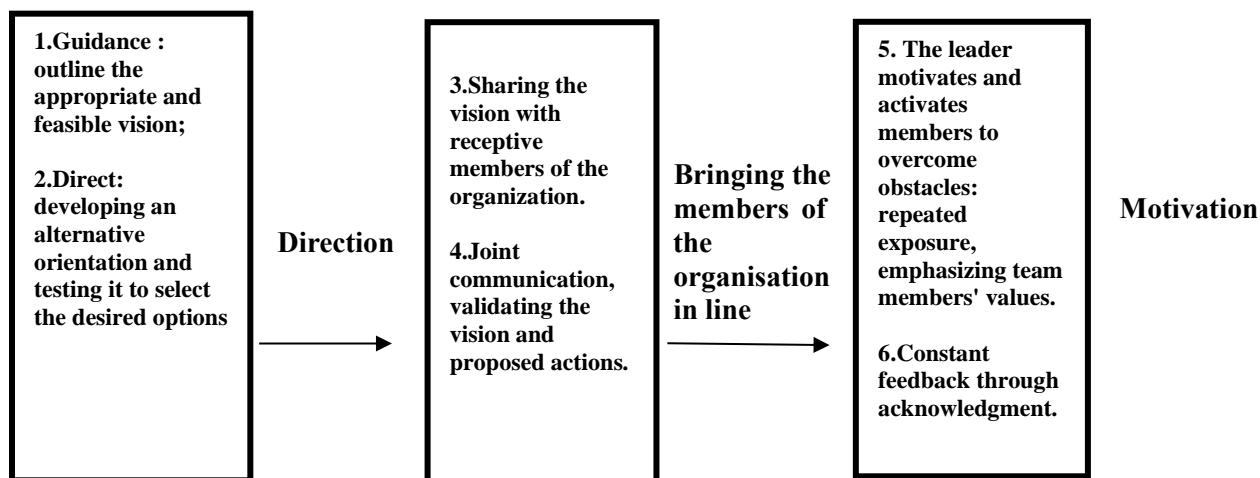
1.Guidance : outline the appropriate and feasible vision;

2.Direct: developing an alternative orientation and testing it to select the desired options

Direction

3.Sharing the vision with receptive members of the organization.

4.Joint communication, validating the vision and proposed actions.

Bringing the members of the organisation in line

5. The leader motivates and activates members to overcome obstacles: repeated exposure, emphasizing team members' values.

6.Constant feedback through acknowledgment.

Motivation